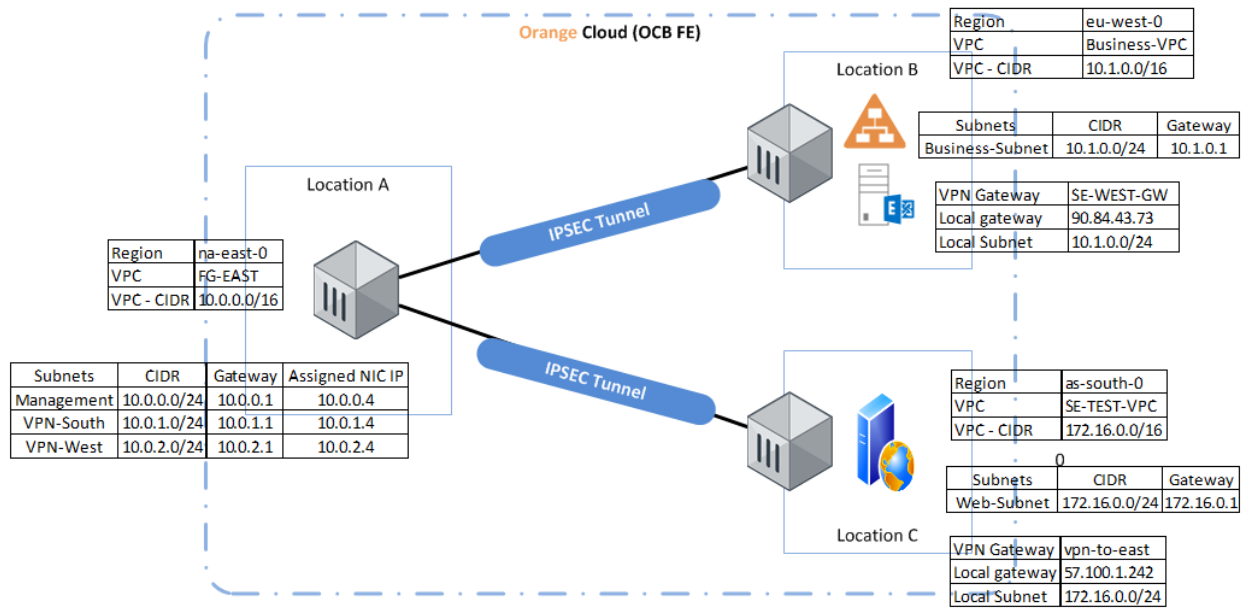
Orange Cloud (OCB FE)

| Region | eu-west-0 |
|---|---|
| VPC | Business-VPC |
| VPC - CIDR | 10.1.0.0/16 |

Location B

| Subnets | CIDR | Gateway |
|---|---|---|
| Business-Subnet | 10.1.0.0/24 | 10.1.0.1 |

| VPN Gateway | SE-WEST-GW |
|---|---|
| Local gateway | 90.84.43.73 |
| Local Subnet | 10.1.0.0/24 |

Location A

IPSEC Tunnel

| Region | na-east-0 |
|---|---|
| VPC | FG-EAST |
| VPC - CIDR | 10.0.0.0/16 |

| Subnets | CIDR | Gateway | Assigned NIC IP |
|---|---|---|---|
| Management | 10.0.0.0/24 | 10.0.0.1 | 10.0.0.4 |
| VPN-South | 10.0.1.0/24 | 10.0.1.1 | 10.0.1.4 |
| VPN-West | 10.0.2.0/24 | 10.0.2.1 | 10.0.2.4 |

IPSEC Tunnel

| Region | as-south-0 |
|---|---|
| VPC | SE-TEST-VPC |
| VPC - CIDR | 172.16.0.0/16 |

0

| Subnets | CIDR | Gateway |
|---|---|---|
| Web-Subnet | 172.16.0.0/24 | 172.16.0.1 |

Location C

| VPN Gateway | vpn-to-east |
|---|---|
| Local gateway | 57.100.1.242 |
| Local Subnet | 172.16.0.0/24 |